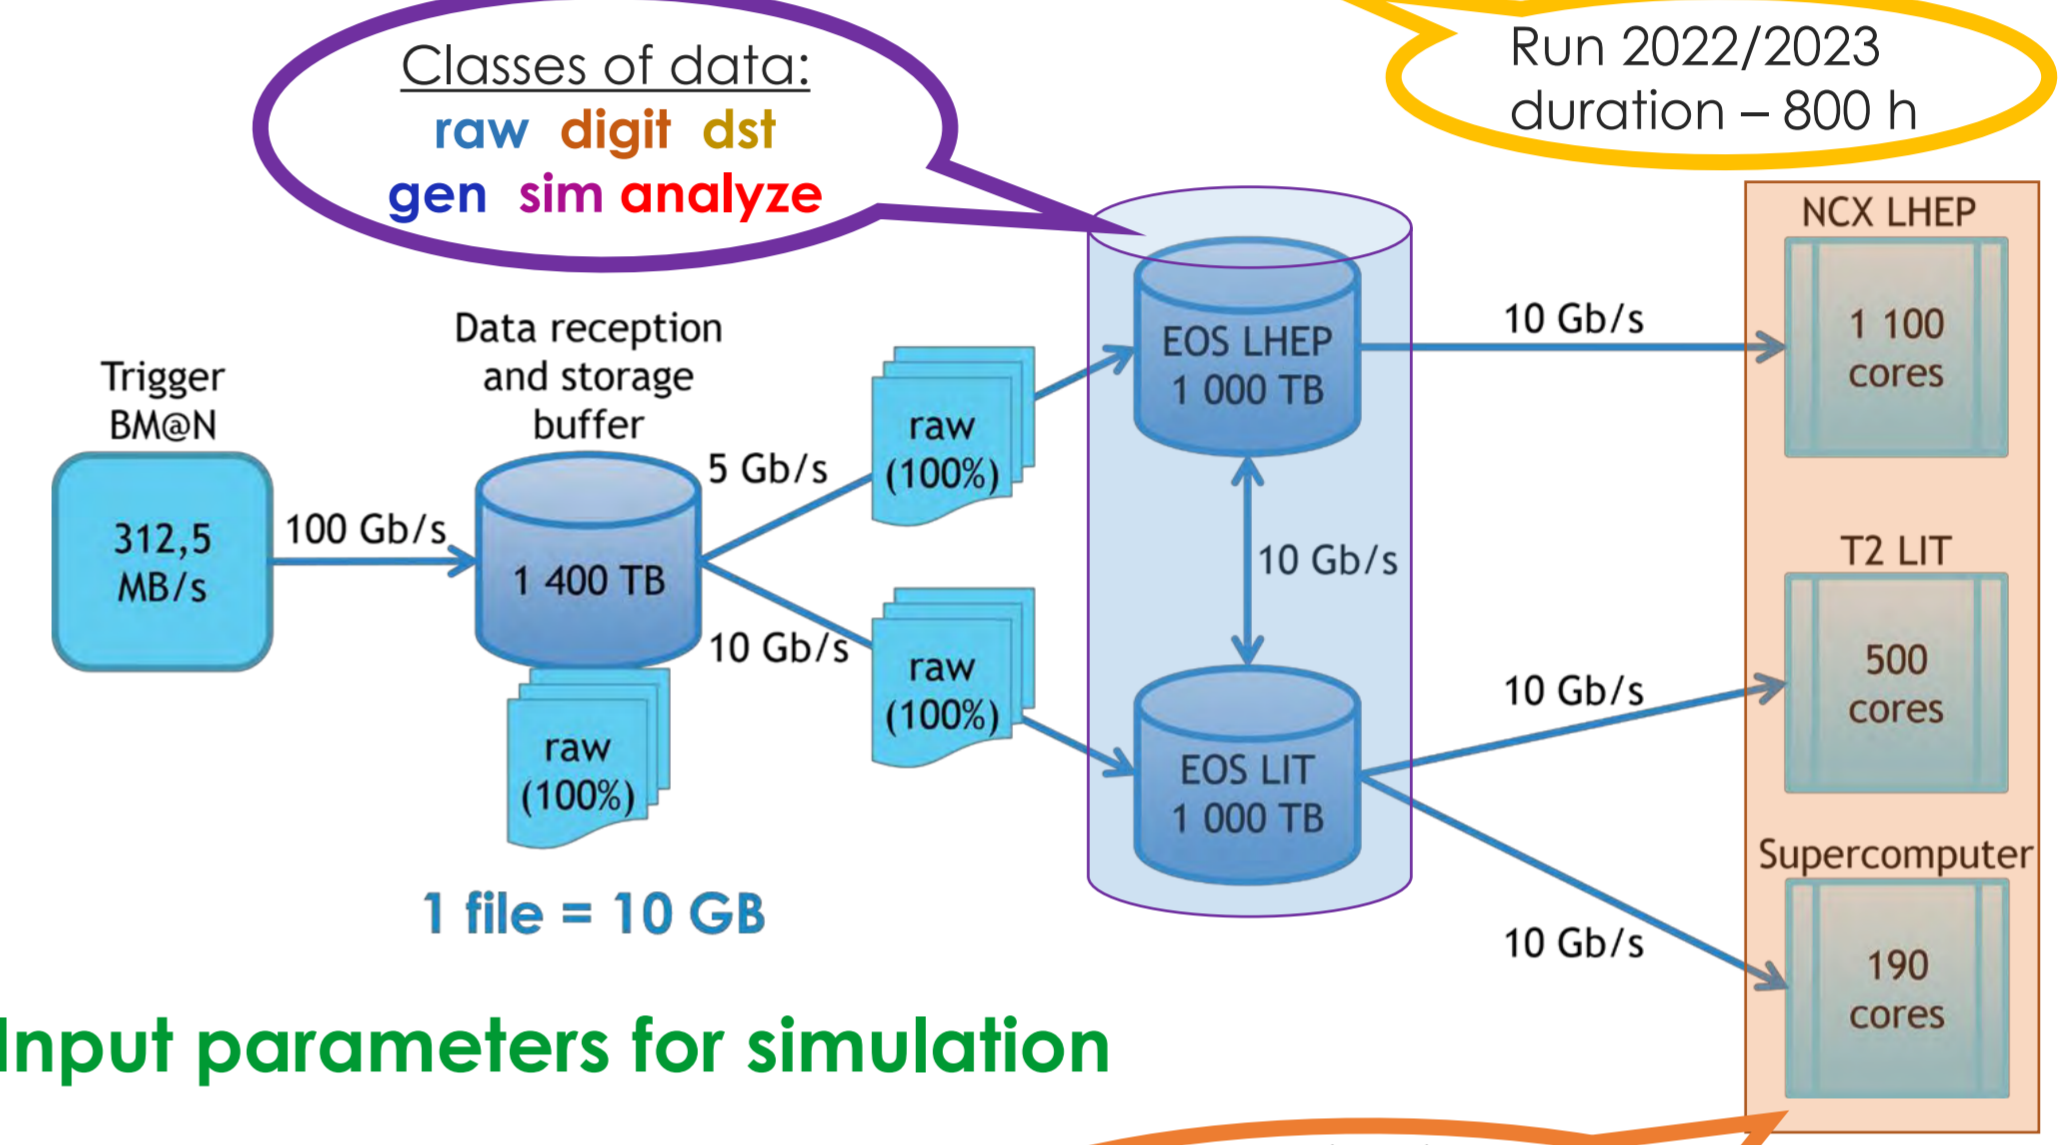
Classes of data:
raw digit dst
gen sim analyze

Run 2022/2023
duration – 800 h

Trigger
BM@N

312,5
MB/s

100 Gb/s

Data reception
and storage
buffer

1 400 TB

raw
(100%)

1 file = 10 GB

5 Gb/s

10 Gb/s

raw
(100%)

raw
(100%)

EOS LHEP
1 000 TB

10 Gb/s

EOS LIT
1 000 TB

10 Gb/s

10 Gb/s

10 Gb/s

NCX LHEP

1 100
cores

T2 LIT

500
cores

Supercomputer

190
cores

Input parameters for simulation